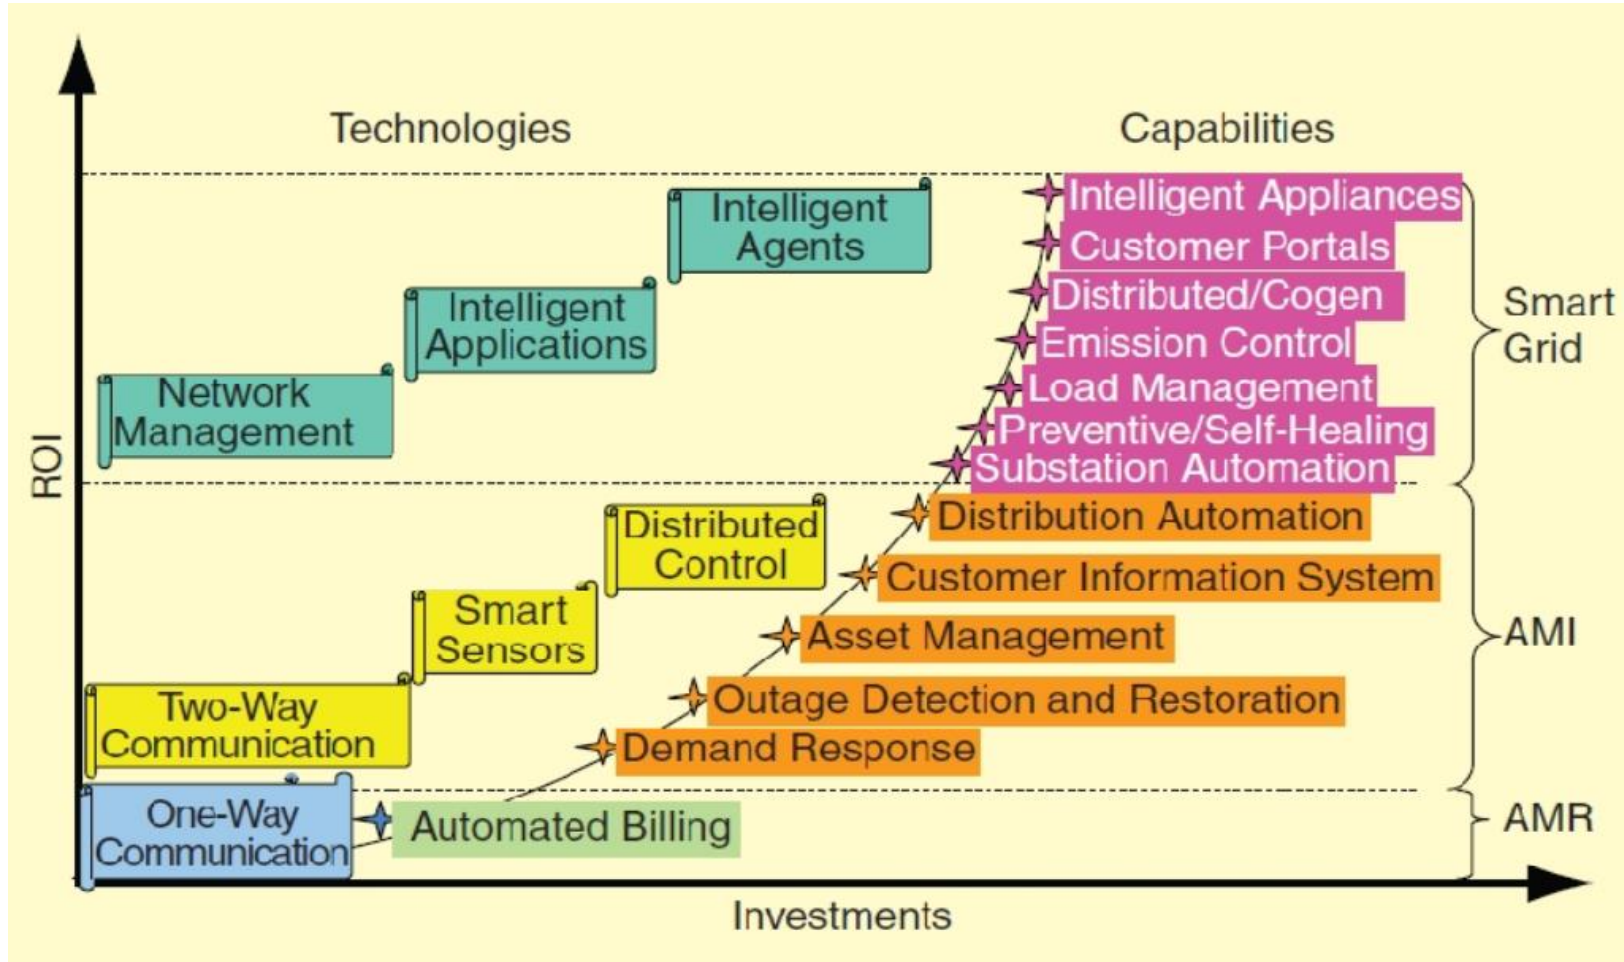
Technologies

Capabilities

ROI

Intelligent Agents

Intelligent Applications

Network Management

Intelligent Appliances
Customer Portals
Distributed/Cogen
Emission Control
Load Management
Preventive/Self-Healing
Substation Automation

Smart Grid

Distributed Control

Smart Sensors

Two-Way Communication

Distribution Automation
Customer Information System
Asset Management
Outage Detection and Restoration
Demand Response

AMI

One-Way Communication

Automated Billing

AMR

Investments